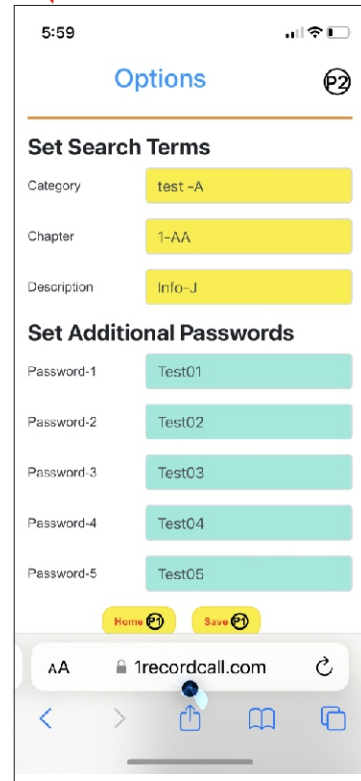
5:59

Options

P2

Set Search Terms

Category test -A

Chapter 1-AA

Description Info-J

Set Additional Passwords

Password-1 Test01

Password-2 Test02

Password-3 Test03

Password-4 Test04

Password-5 Test05

Home P1 Save P1

AA 1recordcall.com